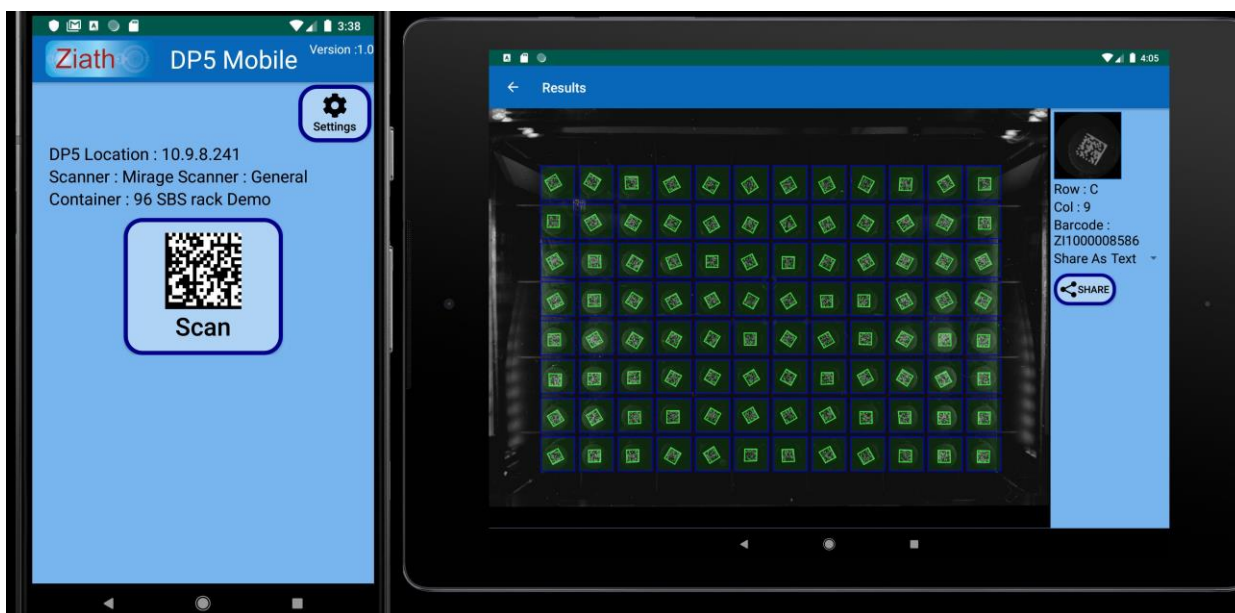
3:38

Ziath DP5 Mobile Version :1.0

Settings

DP5 Location : 10.9.8.241
Scanner : Mirage Scanner : General
Container : 96 SBS rack Demo

Scan

4:05

Results

Row : C
Col : 9
Barcode :
ZI1000008586
Share As Text

SHARE